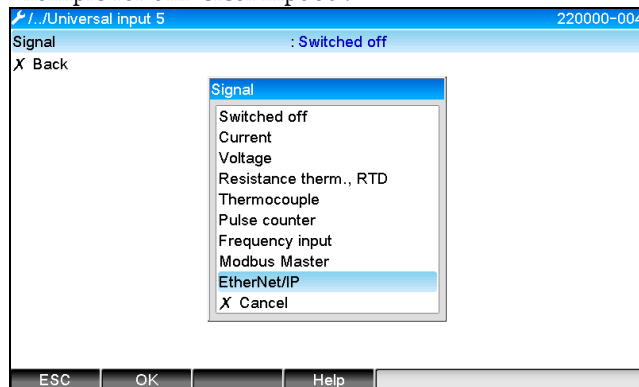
/../Universal input 5 220000-004

Signal : Switched off

X Back

Signal

Switched off
Current
Voltage
Resistance therm., RTD
Thermocouple
Pulse counter
Frequency input
Modbus Master
EtherNet/IP
X Cancel

ESC OK Help